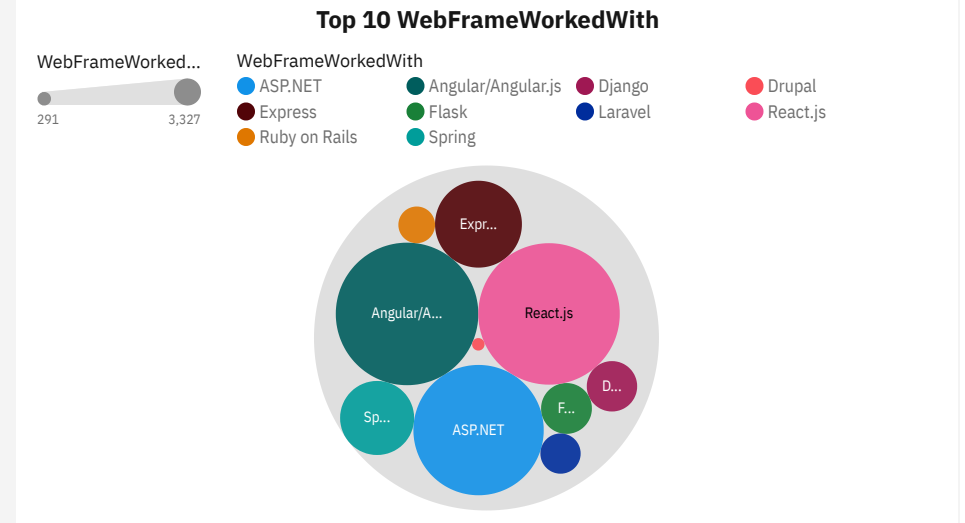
Top 10 WebFrameWorkedWith

WebFrameWorked...

291 3,327

WebFrameWorkedWith

ASP.NET
Angular/Angular.js
Django
Drupal
Express
Flask
Laravel
React.js
Ruby on Rails
Spring

Expr...

Angular/A...

React.js

D...

Sp...

F...

ASP.NET